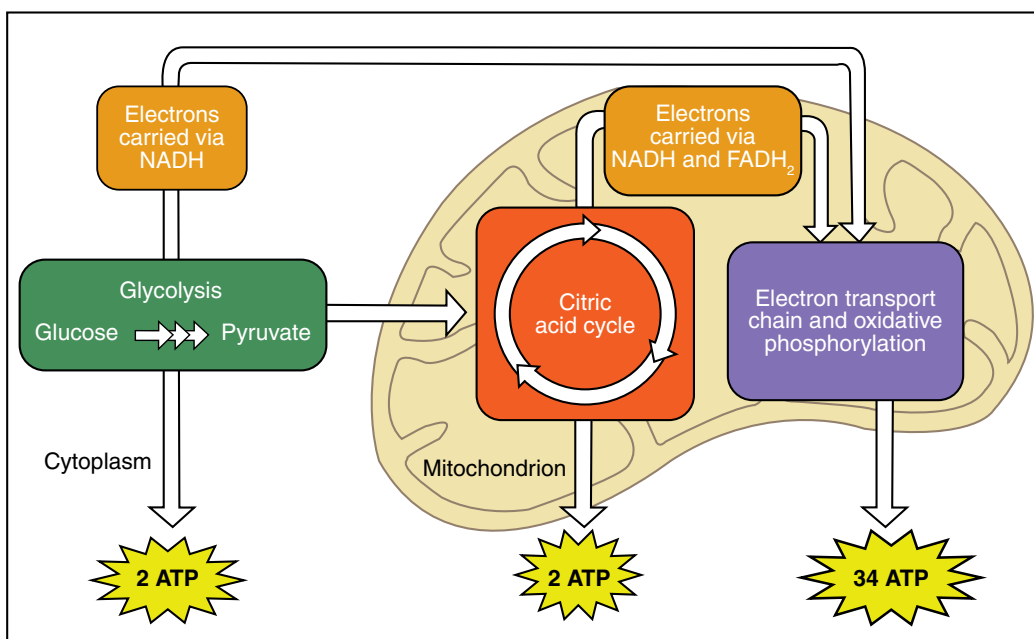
Electrons carried via NADH

Electrons carried via NADH and $FADH_2$

Glycolysis
Glucose Pyruvate

Citric acid cycle

Electron transport chain and oxidative phosphorylation

Cytoplasm

Mitochondrion

2 ATP

2 ATP

34 ATP